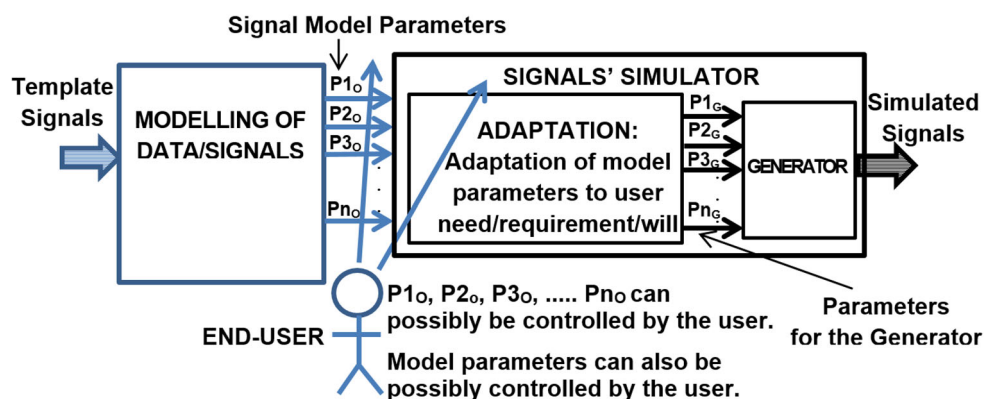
Signal Model Parameters

Template Signals

MODELLING OF DATA/SIGNALS

$P1_O$
$P2_O$
$P3_O$
$Pn_O$

SIGNALS' SIMULATOR

ADAPTATION: Adaptation of model parameters to user need/requirement/will

$P1_G$
$P2_G$
$P3_G$
$Pn_G$

GENERATOR

Simulated Signals

END-USER

$P1_O$, $P2_O$, $P3_O$, ..... $Pn_O$ can possibly be controlled by the user.

Model parameters can also be possibly controlled by the user.

Parameters for the Generator